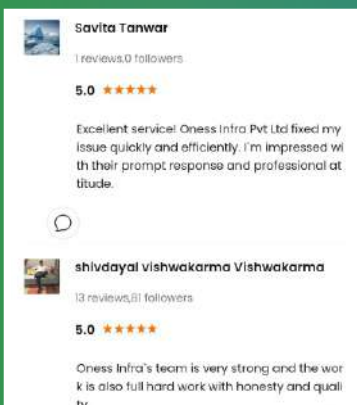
Savita Tanwar

1 reviews,0 followers

5.0 ★★★★★

Excellent service! Oness Infra Pvt Ltd fixed my issue quickly and efficiently. I'm impressed with their prompt response and professional attitude.

shivdayal vishwakarma Vishwakarma

13 reviews,81 followers

5.0 ★★★★★

Oness Infra's team is very strong and the work is also full hard work with honesty and quality